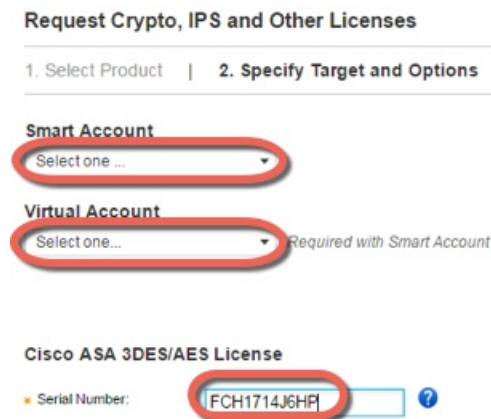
Request Crypto, IPS and Other Licenses

1. Select Product | 2. Specify Target and Options

Smart Account

Select one ...

Virtual Account

Select one...

Required with Smart Account

Cisco ASA 3DES/AES License

* Serial Number: FCH1714J6HP